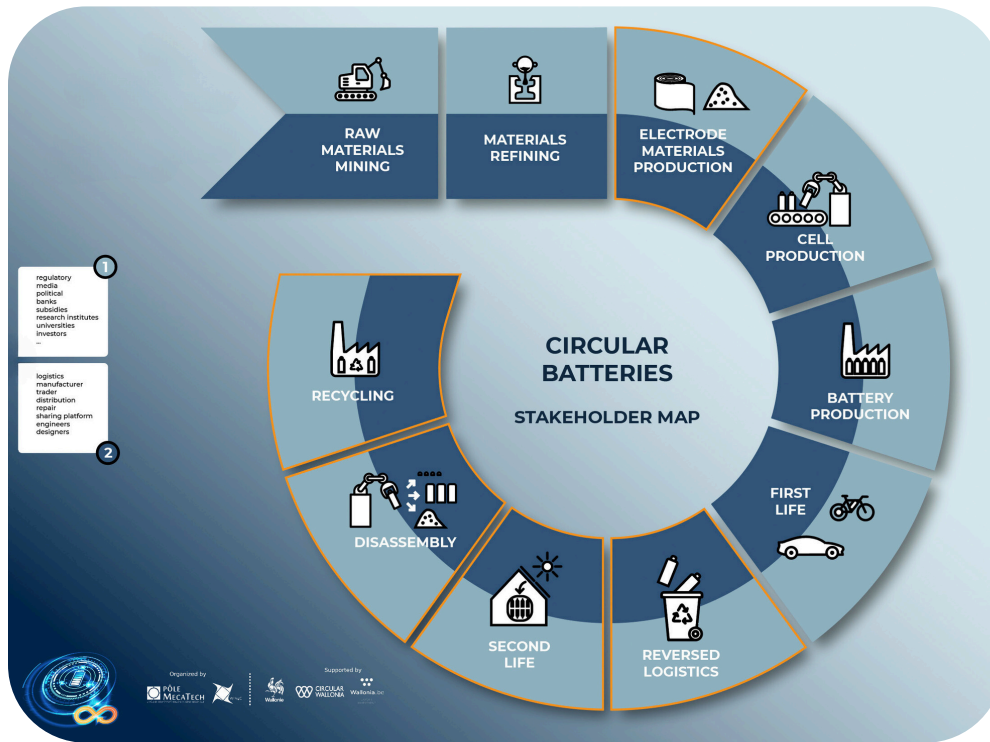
RAW MATERIALS MINING

MATERIALS REFINING

ELECTRODE MATERIALS PRODUCTION

CELL PRODUCTION

BATTERY PRODUCTION

FIRST LIFE

REVERSED LOGISTICS

SECOND LIFE

DISASSEMBLY

RECYCLING

CIRCULAR BATTERIES

STAKEHOLDER MAP

1
regulatory
media
political
banks
subsidies
research institutes
universities
investors
...

logistics
manufacturer
trader
distribution
repair
sharing platform
engineers
designers
2

Organized by
PÔLE MECATECH

Supported by
Wallonie
CIRCULAR WALLONIA
Wallonia.be